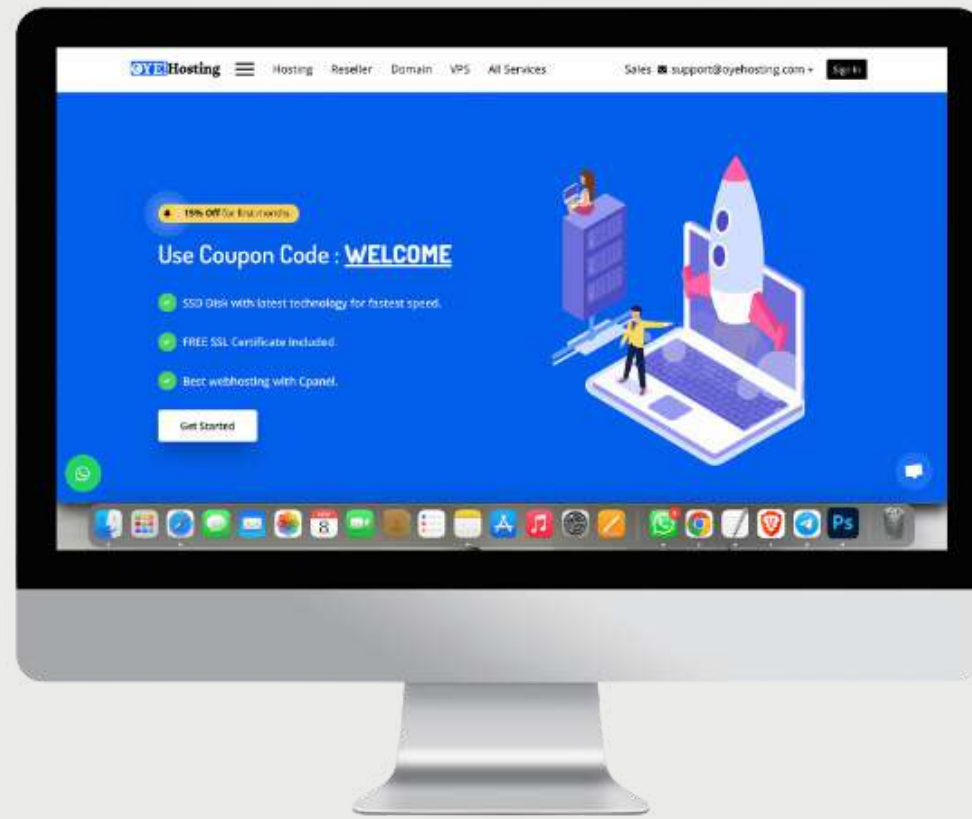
OYEHosting Hosting Reseller Domain VPS All Services Sales support@oyehosting.com Sign In

15% Off for first months

Use Coupon Code : WELCOME

SSD Disk with latest technology for fastest speed.

FREE SSL Certificate Included.

Best webhosting with Cpanel.

Get Started

8

Ps